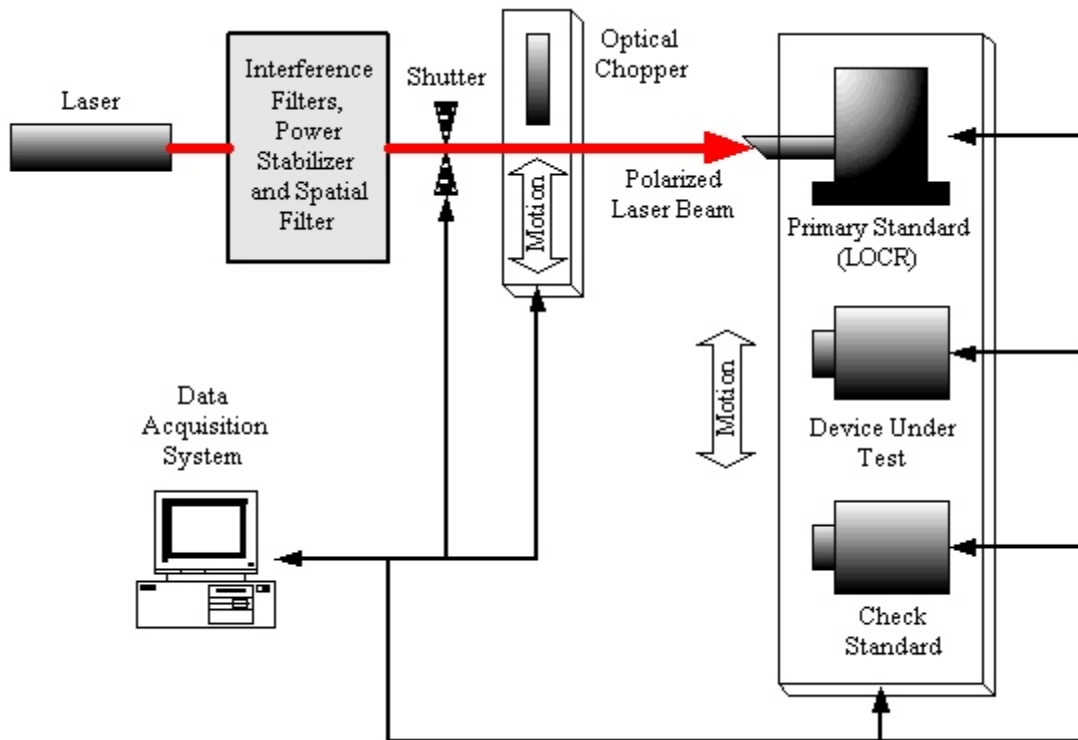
Laser

Interference Filters, Power Stabilizer and Spatial Filter

Shutter

Optical Chopper

Motion

Polarized Laser Beam

Primary Standard (LOCR)

Motion

Device Under Test

Check Standard

Data Acquisition System